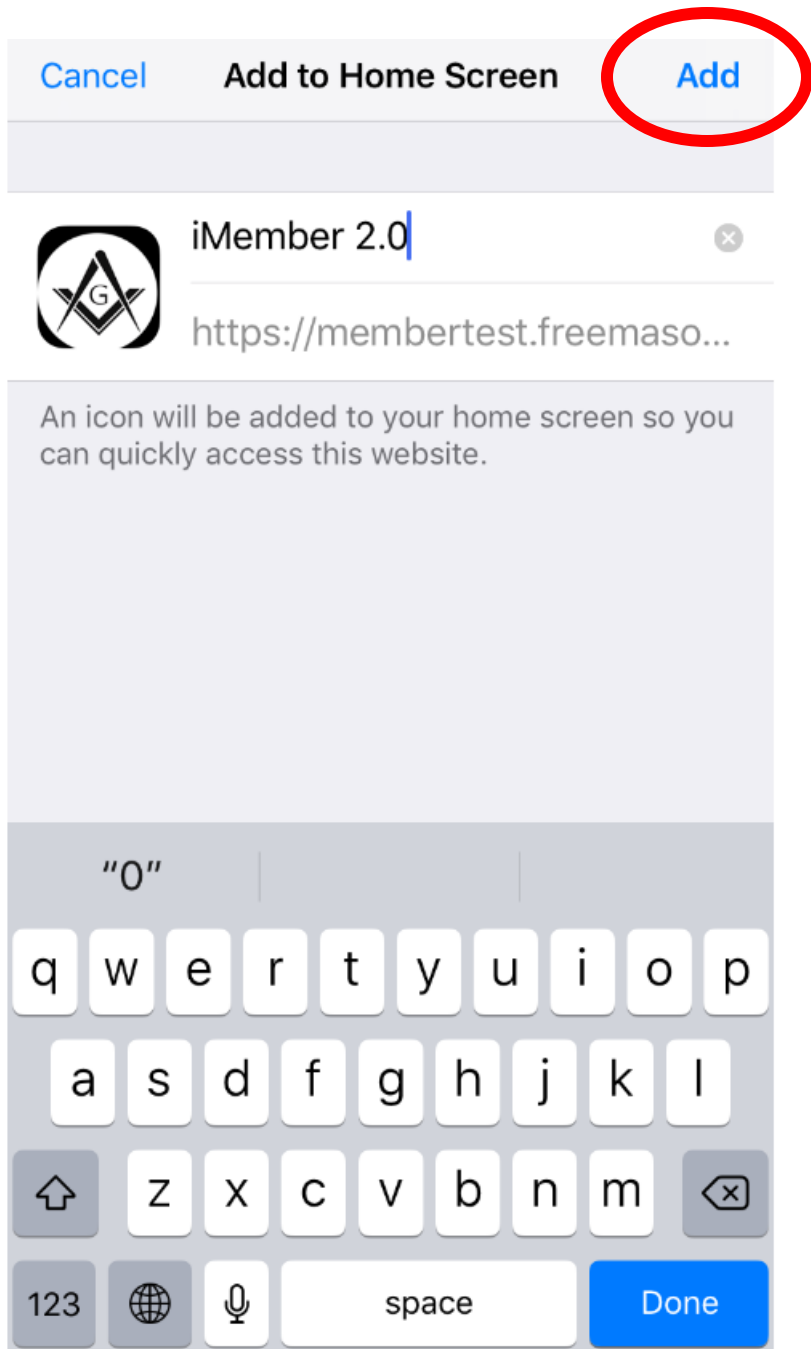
Cancel Add to Home Screen Add

G

iMember 2.0

https://membertest.freemaso...

An icon will be added to your home screen so you can quickly access this website.

"0"

q w e r t y u i o p

a s d f g h j k l

z x c v b n m

123 space Done